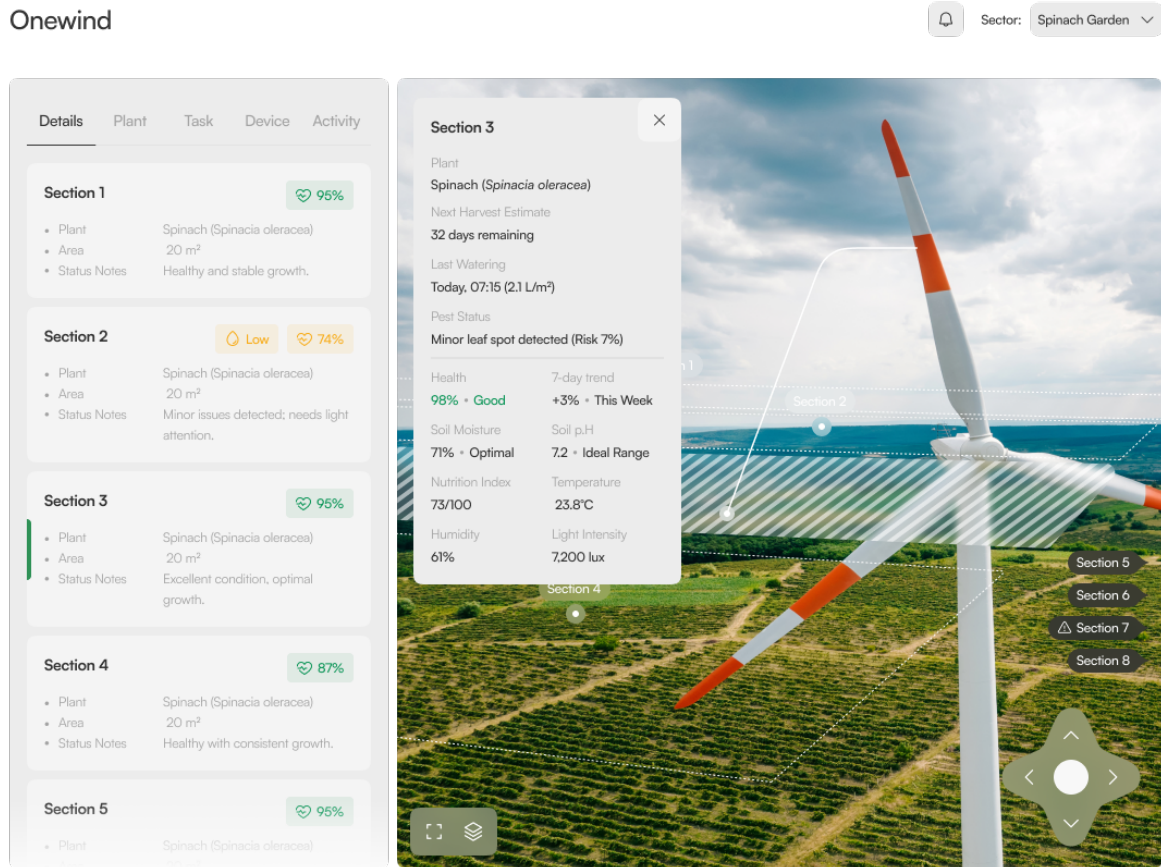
Onewind

Sector: Spinach Garden

Details Plant Task Device Activity

Section 1
95%
- Plant Spinach (Spinacia oleracea)
- Area 20 m²
- Status Notes Healthy and stable growth.

Section 2
Low 74%
- Plant Spinach (Spinacia oleracea)
- Area 20 m²
- Status Notes Minor issues detected; needs light attention.

Section 3
95%
- Plant Spinach (Spinacia oleracea)
- Area 20 m²
- Status Notes Excellent condition, optimal growth.

Section 4
87%
- Plant Spinach (Spinacia oleracea)
- Area 20 m²
- Status Notes Healthy with consistent growth.

Section 5
95%
- Plant Spinach (Spinacia oleracea)

Section 3

Plant
Spinach (*Spinacia oleracea*)

Next Harvest Estimate
32 days remaining

Last Watering
Today, 07:15 (2.1 L/m²)

Pest Status
Minor leaf spot detected (Risk 7%)

Health
98% • Good

7-day trend
+3% • This Week

Soil Moisture
71% • Optimal

Soil p.H
7.2 • Ideal Range

Nutrition Index
73/100

Temperature
23.8°C

Humidity
61%

Light Intensity
7,200 lux

Section 2
Section 4
Section 5
Section 6
Section 7
Section 8